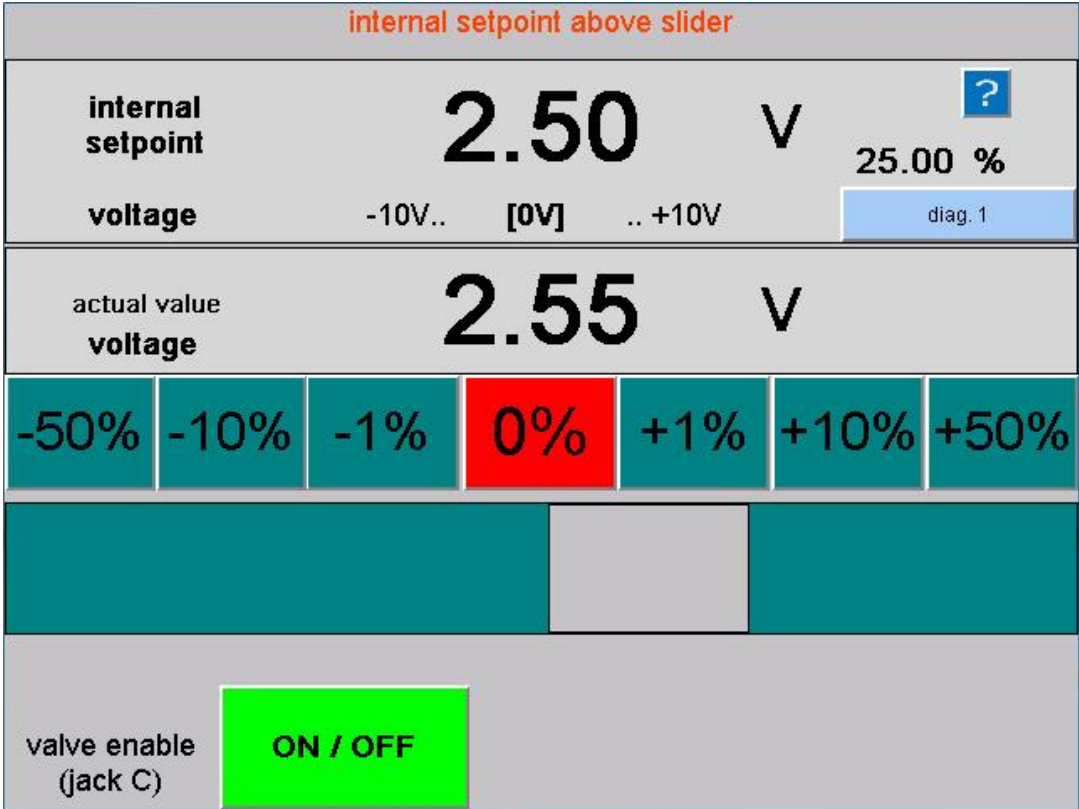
internal setpoint above slider

internal setpoint

2.50

V

?

25.00 %

voltage

-10V..

[0V]

.. +10V

diag. 1

actual value
voltage

2.55

V

-50%

-10%

-1%

0%

+1%

+10%

+50%

valve enable (jack C)

ON / OFF